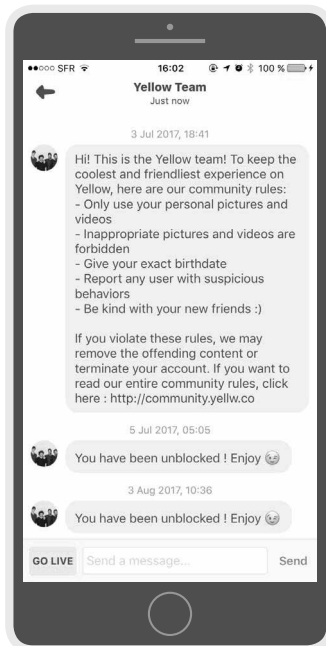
●●○○○ SFR

16:02

100 %

Yellow Team

Just now

3 Jul 2017, 18:41

Hi! This is the Yellow team! To keep the coolest and friendliest experience on Yellow, here are our community rules:
- Only use your personal pictures and videos
- Inappropriate pictures and videos are forbidden
- Give your exact birthdate
- Report any user with suspicious behaviors
- Be kind with your new friends :)

If you violate these rules, we may remove the offending content or terminate your account. If you want to read our entire community rules, click here : http://community.yellw.co

5 Jul 2017, 05:05

You have been unblocked ! Enjoy 😉

3 Aug 2017, 10:36

You have been unblocked ! Enjoy 😉

GO LIVE

Send a message...

Send